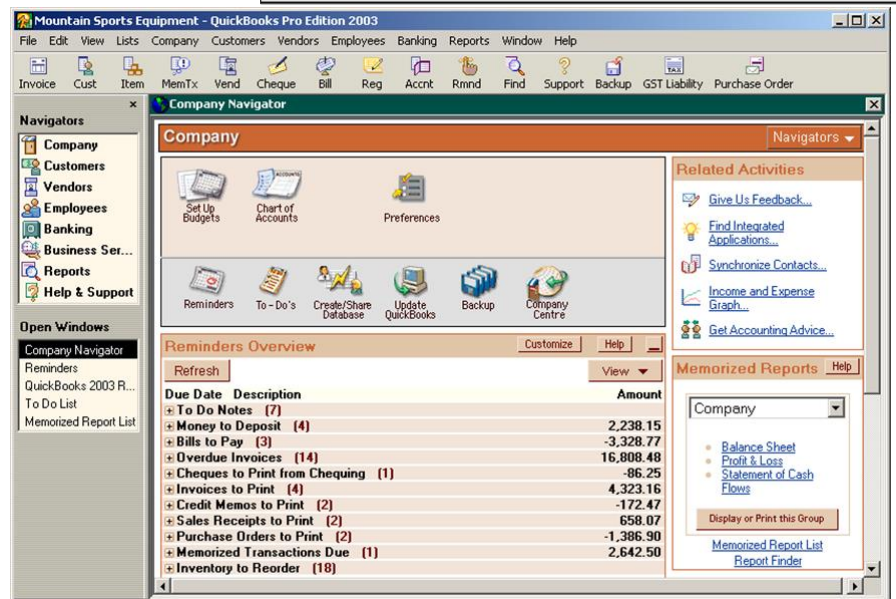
Mountain Sports Equipment - QuickBooks Pro Edition 2003

File Edit View Lists Company Customers Vendors Employees Banking Reports Window Help

Invoice Cust Item MemTx Vend Cheque Bill Reg Accnt Rmnd Find Support Backup GST Liability Purchase Order

Navigators

Company
Customers
Vendors
Employees
Banking
Business Ser...
Reports
Help & Support

Open Windows

Company Navigator
Reminders
QuickBooks 2003 R...
To Do List
Memorized Report List

Company Navigator

Company

Navigators

Set Up Budgets
Chart of Accounts
Preferences

Reminders
To - Do's
Create/Share Database
Update QuickBooks
Backup
Company Centre

Related Activities

Give Us Feedback...
Find Integrated Applications...
Synchronize Contacts...
Income and Expense Graph...
Get Accounting Advice...

Reminders Overview

Customize
Help

Refresh
View

| Due Date Description | Amount |
|---|---|
| To Do Notes (7) | |
| Money to Deposit (4) | 2,238.15 |
| Bills to Pay (3) | -3,328.77 |
| Overdue Invoices (14) | 16,808.48 |
| Cheques to Print from Chequing (1) | -86.25 |
| Invoices to Print (4) | 4,323.16 |
| Credit Memos to Print (2) | -172.47 |
| Sales Receipts to Print (2) | 658.07 |
| Purchase Orders to Print (2) | -1,386.90 |
| Memorized Transactions Due (1) | 2,642.50 |
| Inventory to Reorder (18) | |

Memorized Reports
Help

Company

Balance Sheet
Profit & Loss
Statement of Cash Flows

Display or Print this Group

Memorized Report List
Report Finder